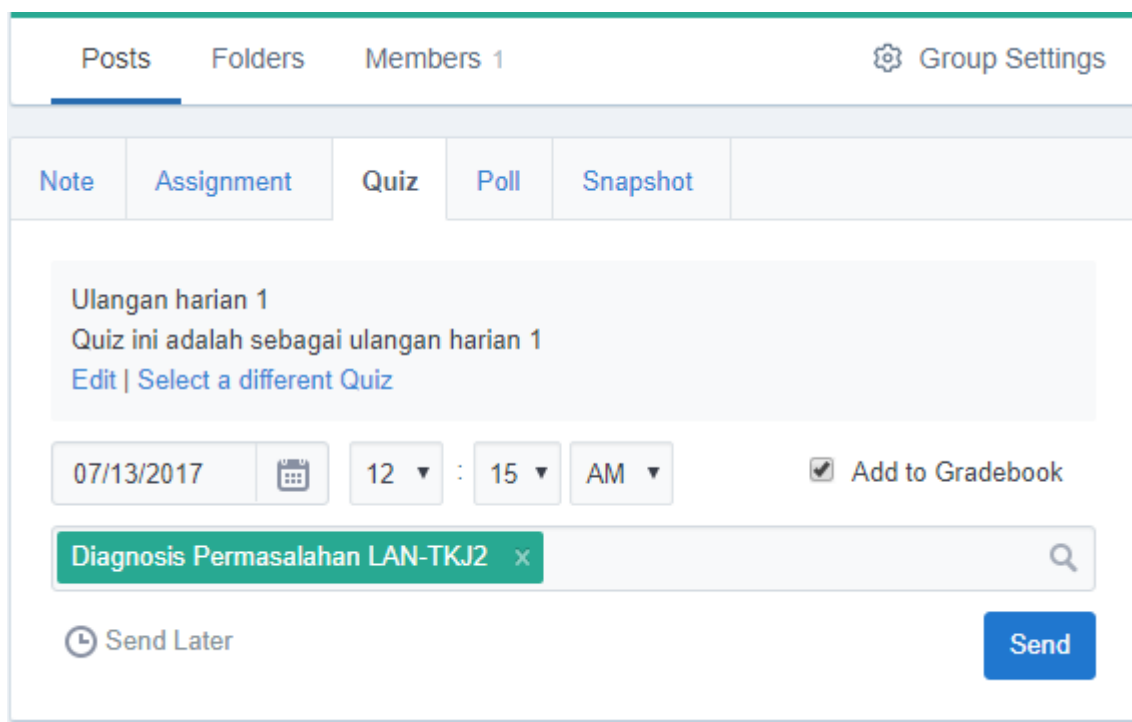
Posts Folders Members 1 Group Settings

Note Assignment Quiz Poll Snapshot

Ulangan harian 1
Quiz ini adalah sebagai ulangan harian 1
Edit | Select a different Quiz

07/13/2017 12 : 15 AM Add to Gradebook

Diagnosis Permasalahan LAN-TKJ2 ×

Send Later Send